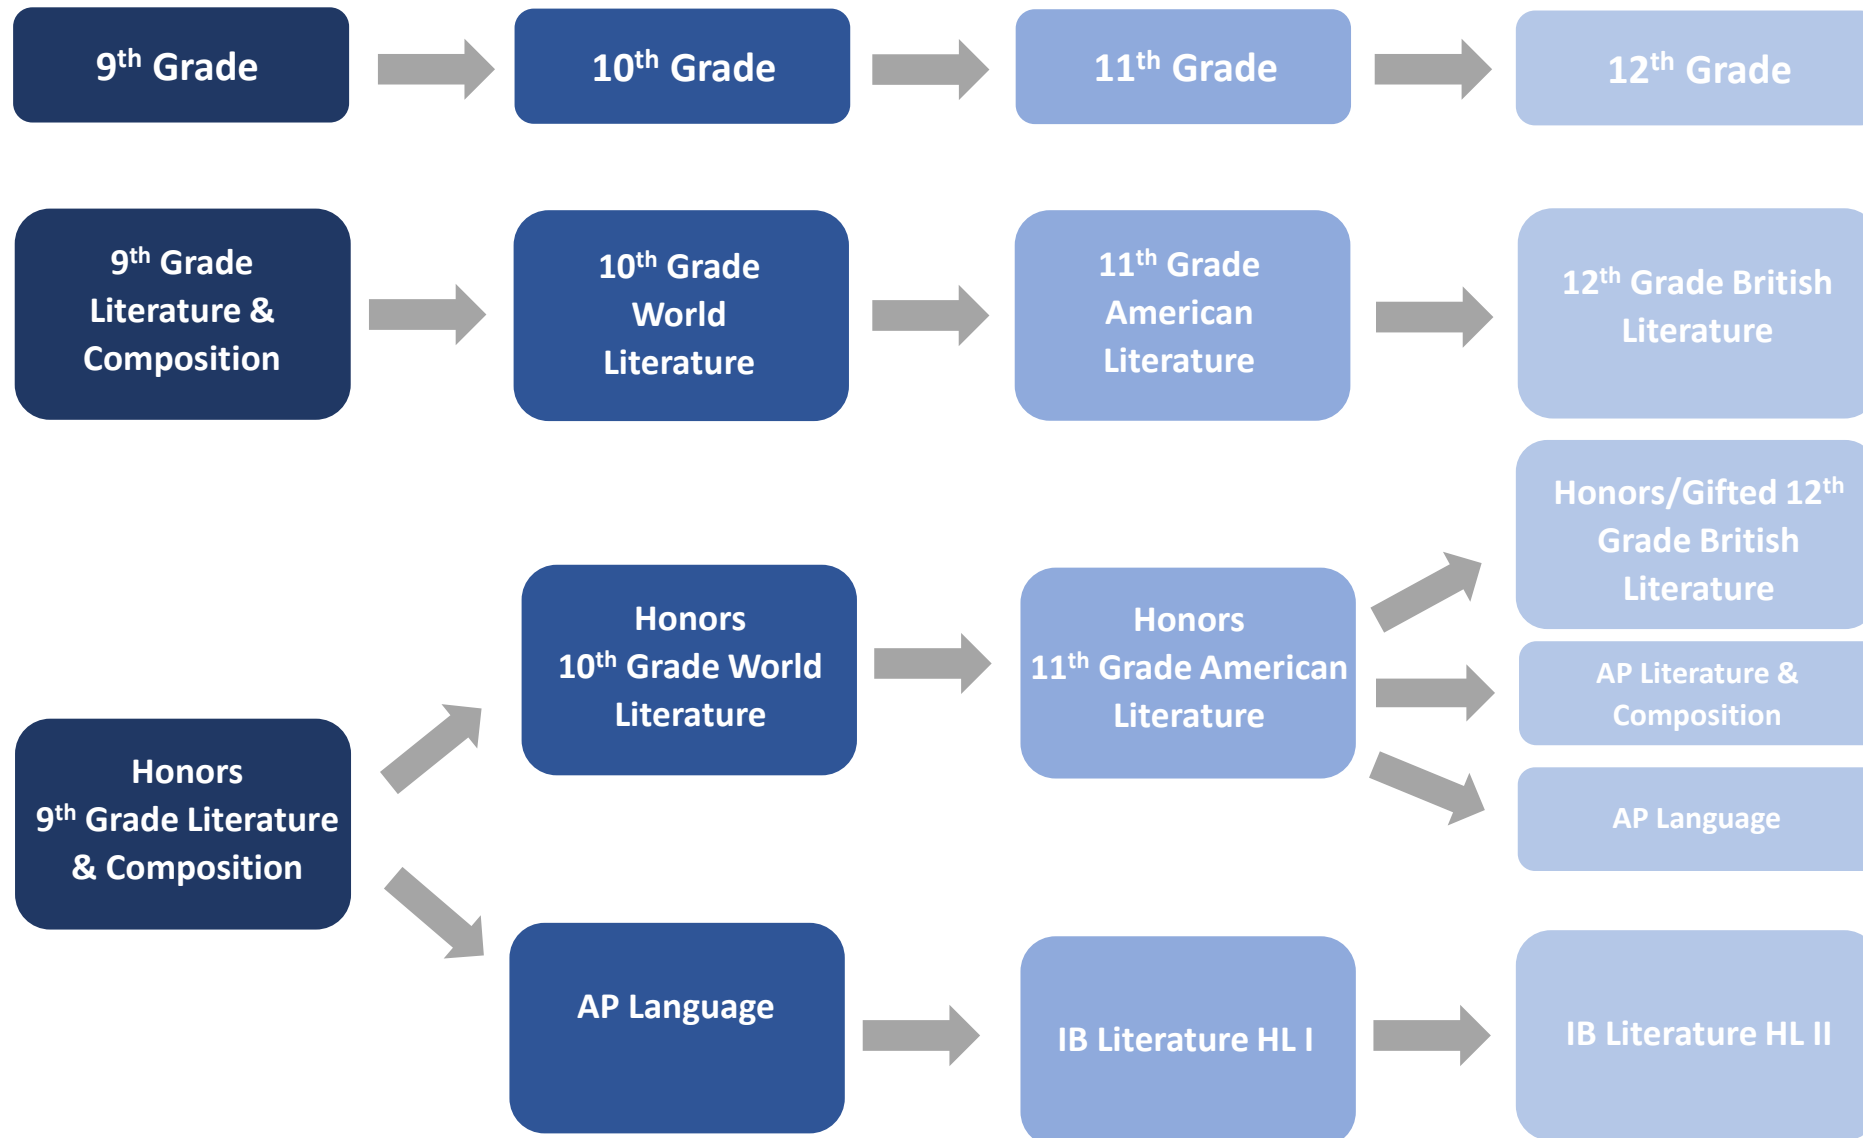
$9^{th}$ Grade

$10^{th}$ Grade

$11^{th}$ Grade

$12^{th}$ Grade

$9^{th}$ Grade Literature & Composition

$10^{th}$ Grade World Literature

$11^{th}$ Grade American Literature

$12^{th}$ Grade British Literature

Honors/Gifted $12^{th}$ Grade British Literature

Honors $10^{th}$ Grade World Literature

Honors $11^{th}$ Grade American Literature

AP Literature & Composition

AP Language

Honors $9^{th}$ Grade Literature & Composition

AP Language

IB Literature HL I

IB Literature HL II